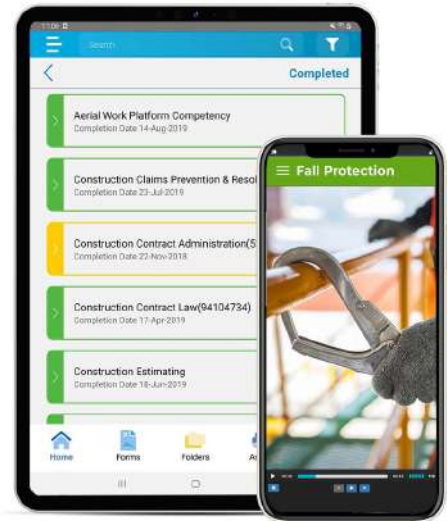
11:06

Search

Completed

Aerial Work Platform Competency
Completion Date 14-Aug-2019

Construction Claims Prevention & Resol
Completion Date 23-Jul-2019

Construction Contract Administration(5
Completion Date 22-Nov-2018

Construction Contract Law(94104734)
Completion Date 17-Apr-2019

Construction Estimating
Completion Date 18-Jun-2019

Home
Forms
Folders
A

Fall Protection